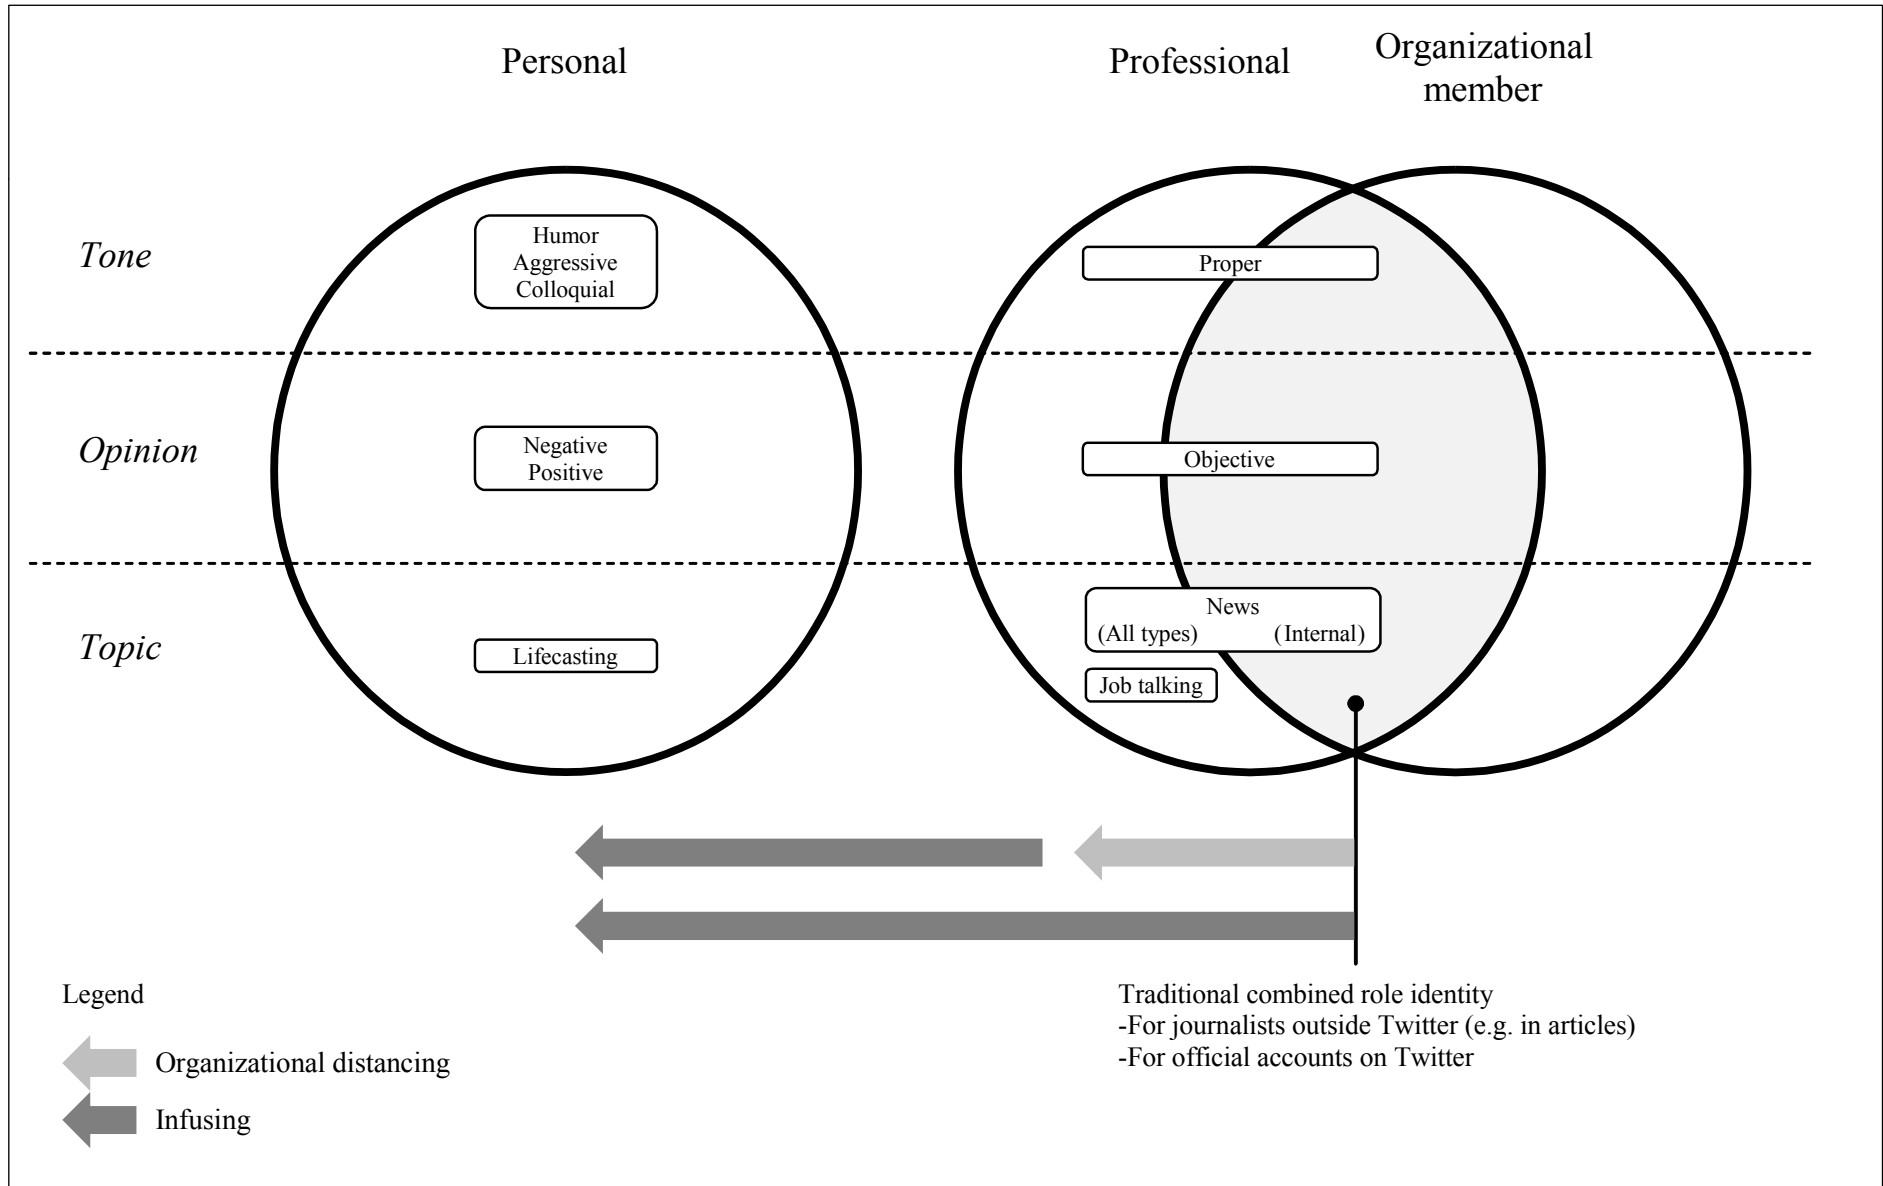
Personal

Professional

Organizational member

Tone

Humor
Aggressive
Colloquial

Proper

Opinion

Negative
Positive

Objective

Topic

Lifecasting

News
(All types) (Internal)

Job talking

Legend

Organizational distancing

Infusing

Traditional combined role identity
-For journalists outside Twitter (e.g. in articles)
-For official accounts on Twitter